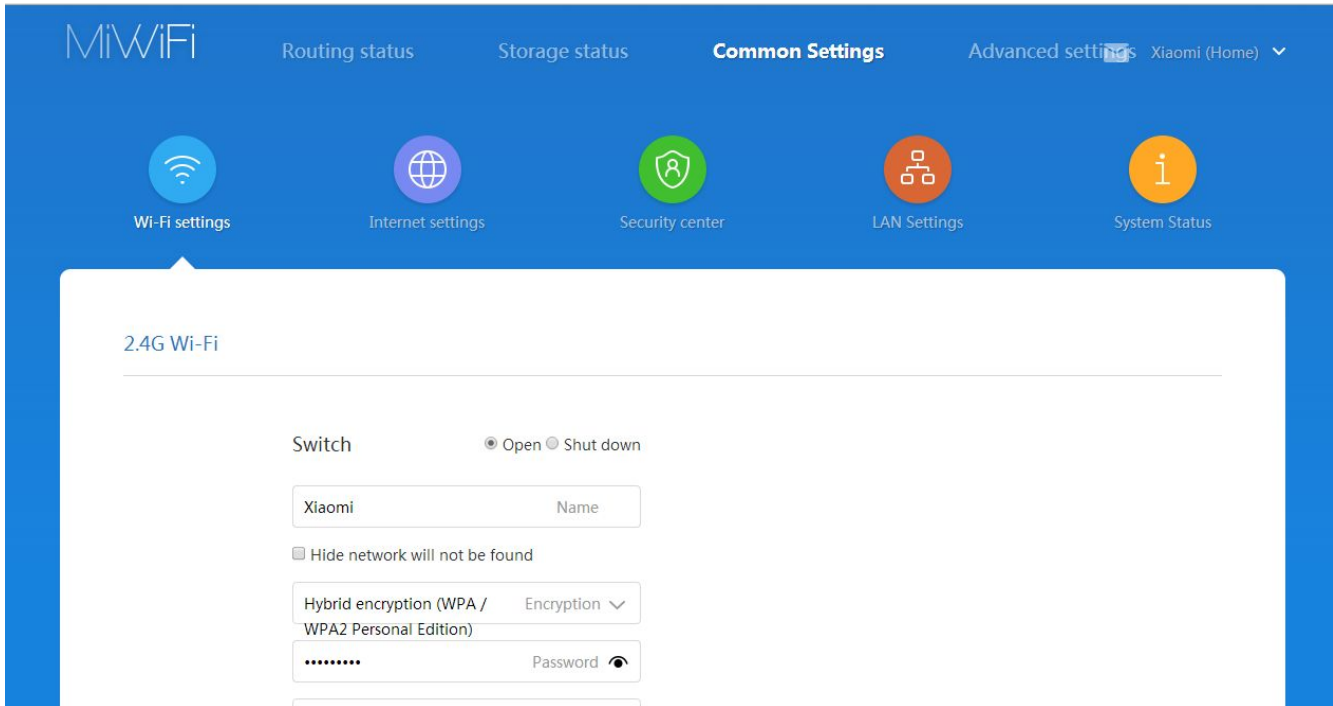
MiWiFi Routing status Storage status Common Settings Advanced settings Xiaomi (Home)

Wi-Fi settings Internet settings Security center LAN Settings System Status

2.4G Wi-Fi

Switch ◉ Open ○ Shut down

Xiaomi Name

☐ Hide network will not be found

Hybrid encryption (WPA / WPA2 Personal Edition) Encryption

••••••••• Password